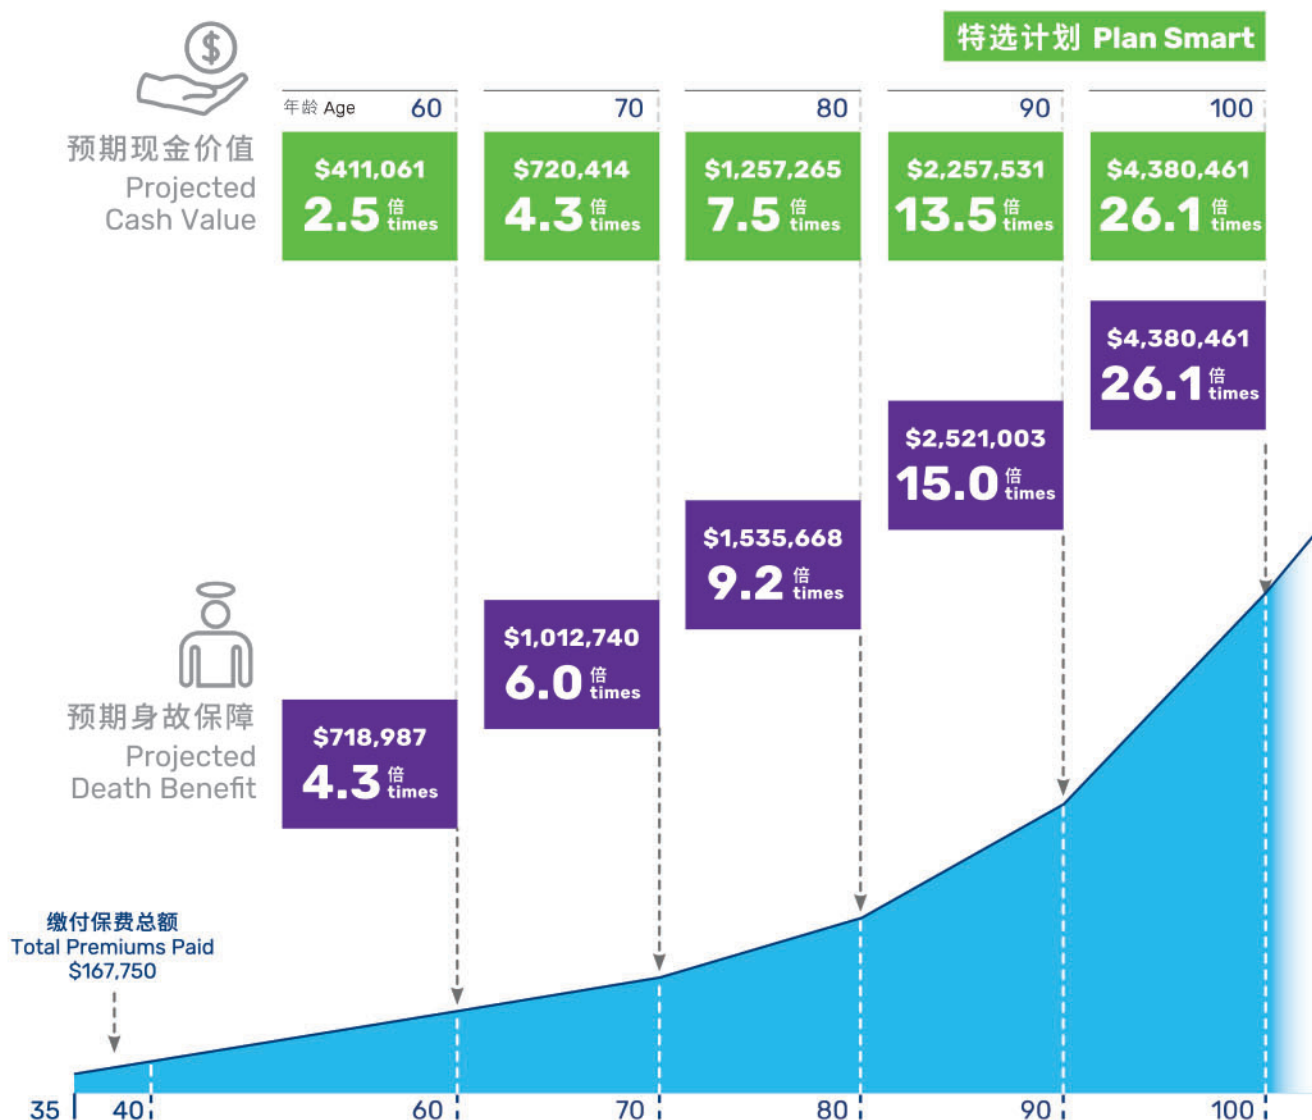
特选计划 Plan Smart

预期现金价值
Projected
Cash Value

| 年龄 Age 60 | 70 | 80 | 90 | 100 |
|---|---|---|---|---|
| $411,061 2.5 倍 times | $720,414 4.3 倍 times | $1,257,265 7.5 倍 times | $2,257,531 13.5 倍 times | $4,380,461 26.1 倍 times |

预期身故保障
Projected
Death Benefit

| 60 | 70 | 80 | 90 | 100 |
|---|---|---|---|---|
| $718,987 4.3 倍 times | $1,012,740 6.0 倍 times | $1,535,668 9.2 倍 times | $2,521,003 15.0 倍 times | $4,380,461 26.1 倍 times |

缴付保费总额
Total Premiums Paid
$167,750

35 40 60 70 80 90 100